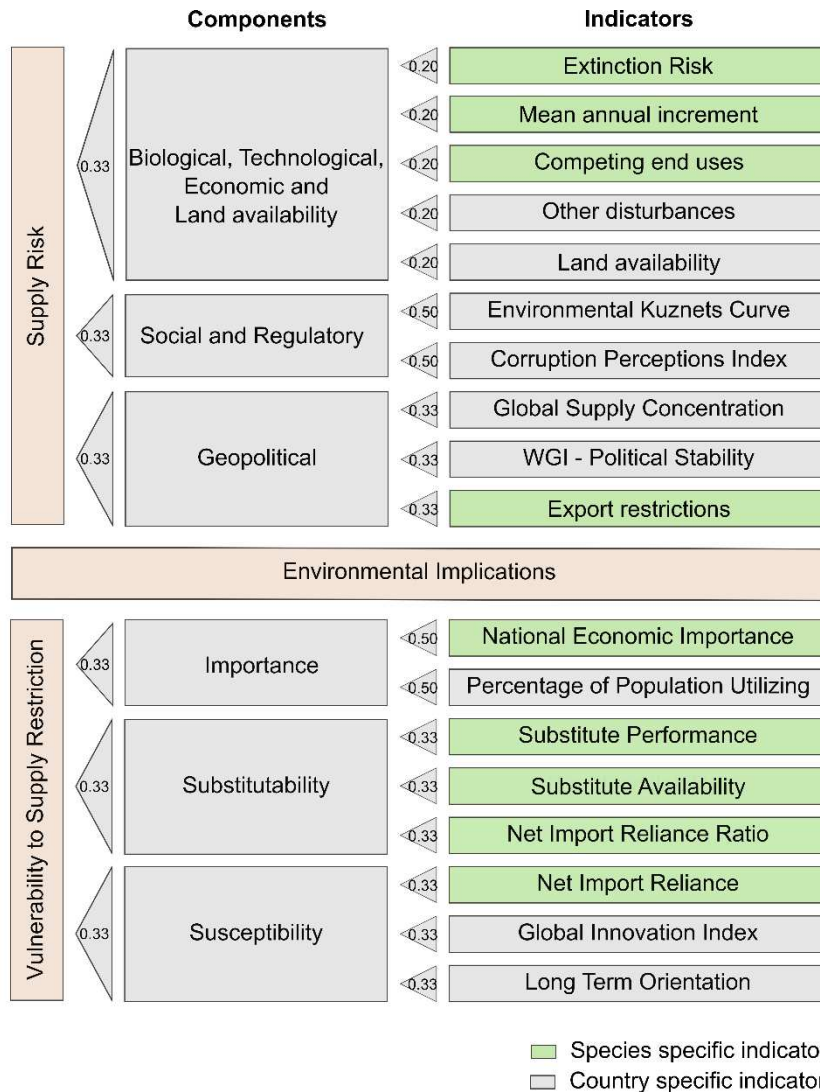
Components

Indicators

Supply Risk

0.33

Biological, Technological, Economic and Land availability

0.20 Extinction Risk

0.20 Mean annual increment

0.20 Competing end uses

0.20 Other disturbances

0.20 Land availability

0.33

Social and Regulatory

0.50 Environmental Kuznets Curve

0.50 Corruption Perceptions Index

0.33

Geopolitical

0.33 Global Supply Concentration

0.33 WGI - Political Stability

0.33 Export restrictions

Environmental Implications

Vulnerability to Supply Restriction

0.33

Importance

0.50 National Economic Importance

0.50 Percentage of Population Utilizing

0.33

Substitutability

0.33 Substitute Performance

0.33 Substitute Availability

0.33 Net Import Reliance Ratio

0.33

Susceptibility

0.33 Net Import Reliance

0.33 Global Innovation Index

0.33 Long Term Orientation

Species specific indicato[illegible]

Country specific indicator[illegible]